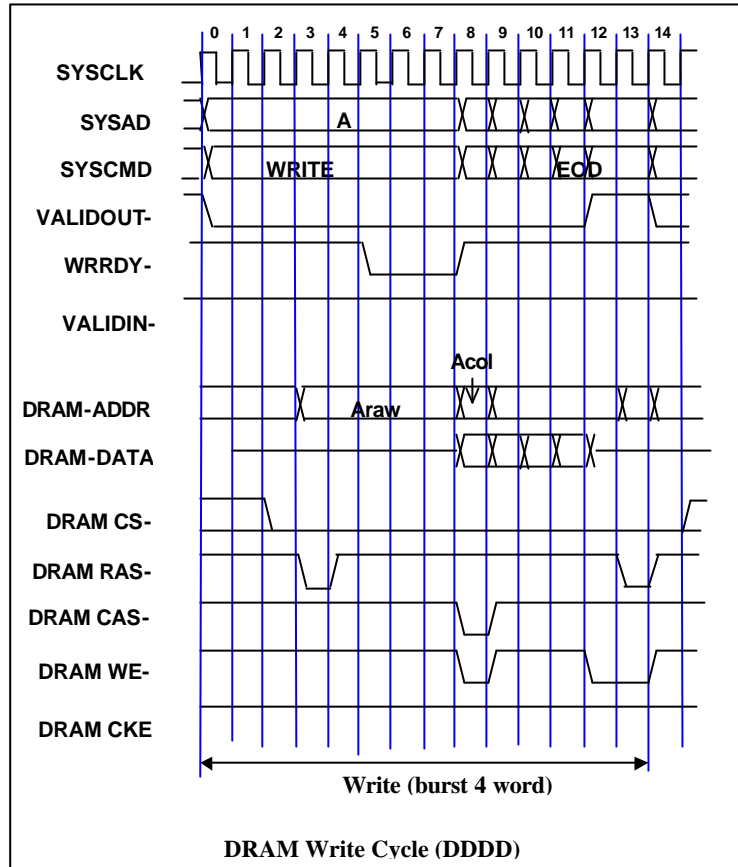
0 1 2 3 4 5 6 7 8 9 10 11 12 13 14

SYSCLK

SYSAD A

SYSCMD WRITE EOD

VALIDOUT-

WRRDY-

VALIDIN-

Acol

DRAM-ADDR Araw

DRAM-DATA

DRAM CS-

DRAM RAS-

DRAM CAS-

DRAM WE-

DRAM CKE

Write (burst 4 word)

DRAM Write Cycle (DDDD)